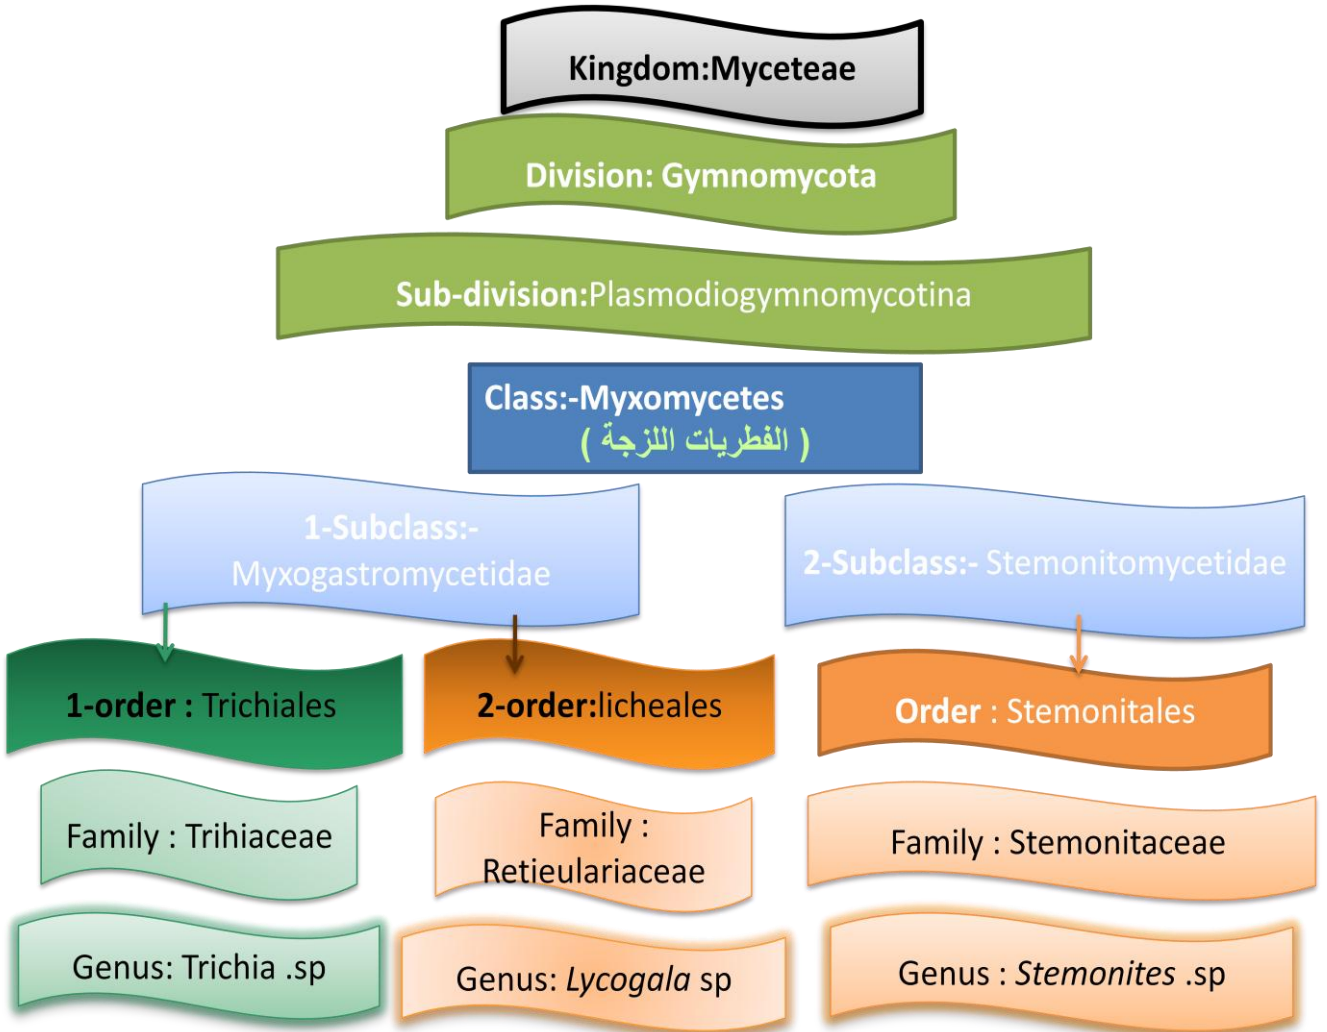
Kingdom:Myceteae

Division: Gymnomycota

Sub-division:Plasmodiogymnomycotina

Class:-Myxomycetes
( الفطريات اللزجة )

1-Subclass:- Myxogastromycetidae

2-Subclass:- Stemonitomycetidae

1-order : Trichiales

2-order:licheales

Order : Stemonitales

Family : Trihiaceae

Family : Retieulariaceae

Family : Stemonitaceae

Genus: Trichia .sp

Genus: *Lycogala* sp

Genus : *Stemonites* .sp